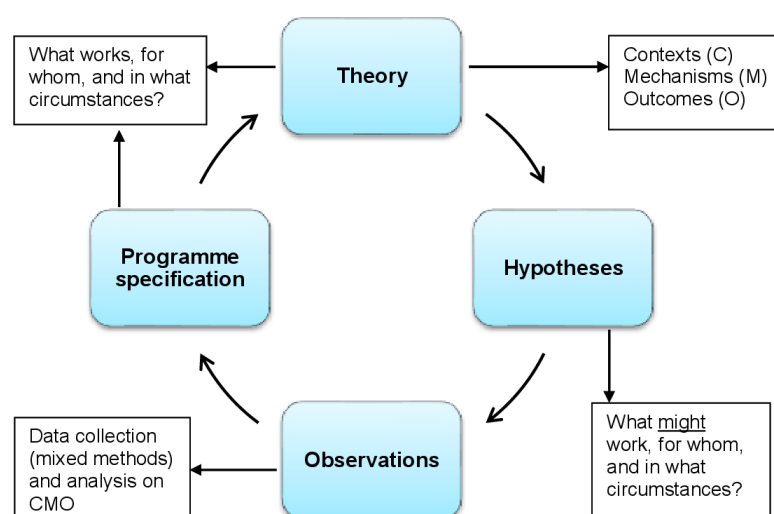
What works, for whom, and in what circumstances?

Theory

Contexts (C)
Mechanisms (M)
Outcomes (O)

Programme specification

Hypotheses

What might work, for whom, and in what circumstances?

Data collection (mixed methods) and analysis on CMO

Observations